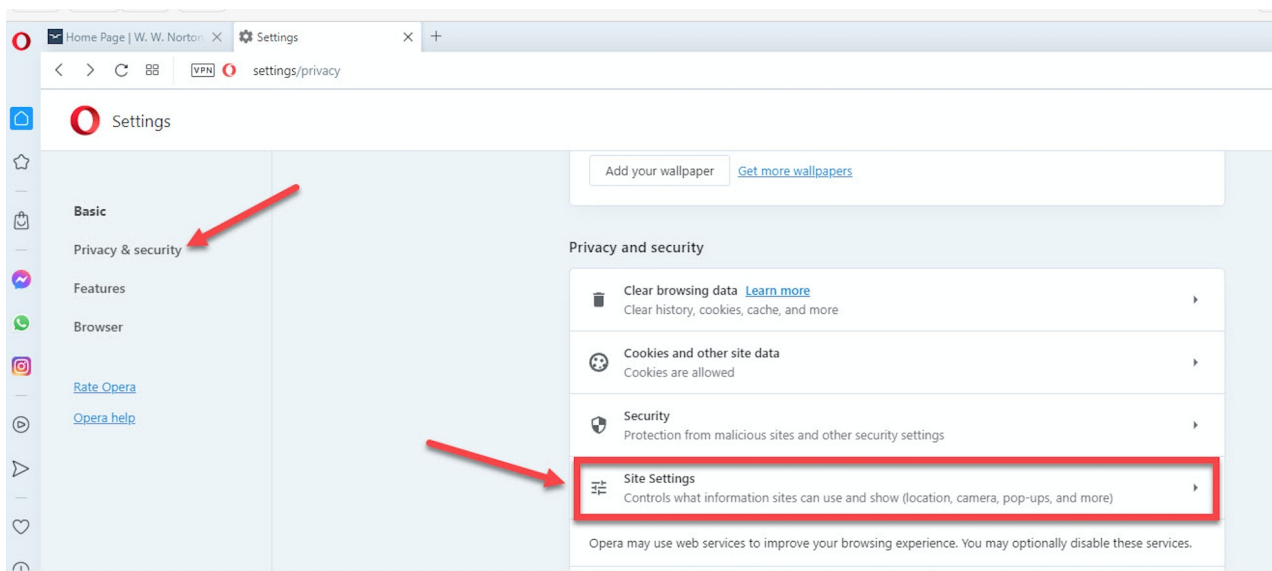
Home Page | W. W. Norton
Settings
VPN settings/privacy

Settings

Basic
Privacy & security
Features
Browser

Rate Opera
Opera help

Add your wallpaper Get more wallpapers

Privacy and security

Clear browsing data Learn more
Clear history, cookies, cache, and more

Cookies and other site data
Cookies are allowed

Security
Protection from malicious sites and other security settings

Site Settings
Controls what information sites can use and show (location, camera, pop-ups, and more)

Opera may use web services to improve your browsing experience. You may optionally disable these services.